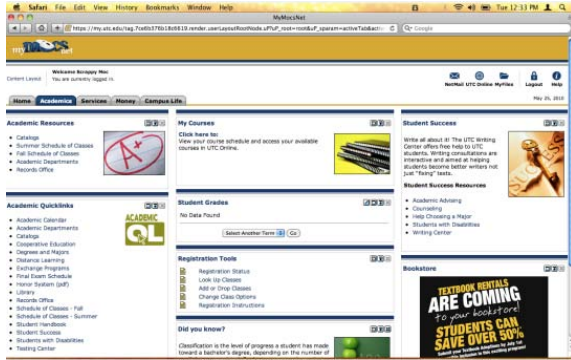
Safari File Edit View History Bookmarks Window Help

Tue 12:33 PM

MyMocsNet

https://my.utc.edu/tag.7ce6b376b18c6619.render.userLayoutRootNode.uP?uP_root=root&uP_sparam=activeTab&acti

Google

my

Content Layout

Welcome Scrappy Moc
You are currently logged in.

NetMail UTC Online MyFiles Logout Help

Home Academics Services Money Campus Life

May 25, 2010

Academic Resources

- Catalogs
- Summer Schedule of Classes
- Fall Schedule of Classes
- Academic Departments
- Records Office

My Courses

Click here to:
View your course schedule and access your available courses in UTC Online.

Student Success

Write all about it! The UTC Writing Center offers free help to UTC students. Writing consultations are interactive and aimed at helping students become better writers not just "fixing" texts.

Student Success Resources

- Academic Advising
- Counseling
- Help Choosing a Major
- Students with Disabilities
- Writing Center

Academic Quicklinks

ACADEMIC QL

- Academic Calendar
- Academic Departments
- Catalogs
- Cooperative Education
- Degrees and Majors
- Distance Learning
- Exchange Programs
- Final Exam Schedule
- Honor System (pdf)
- Library
- Records Office
- Schedule of Classes - Fall
- Schedule of Classes - Summer
- Student Handbook
- Student Success
- Students with Disabilities
- Testing Center

Student Grades

No Data Found

Select Another Term Go

Registration Tools

- Registration Status
- Look Up Classes
- Add or Drop Classes
- Change Class Options
- Registration Instructions

Did you know?

Classification is the level of progress a student has made toward a bachelor's degree, depending on the number of

Bookstore

TEXTBOOK RENTALS
ARE COMING
to your bookstore!
STUDENTS CAN
SAVE OVER 50%